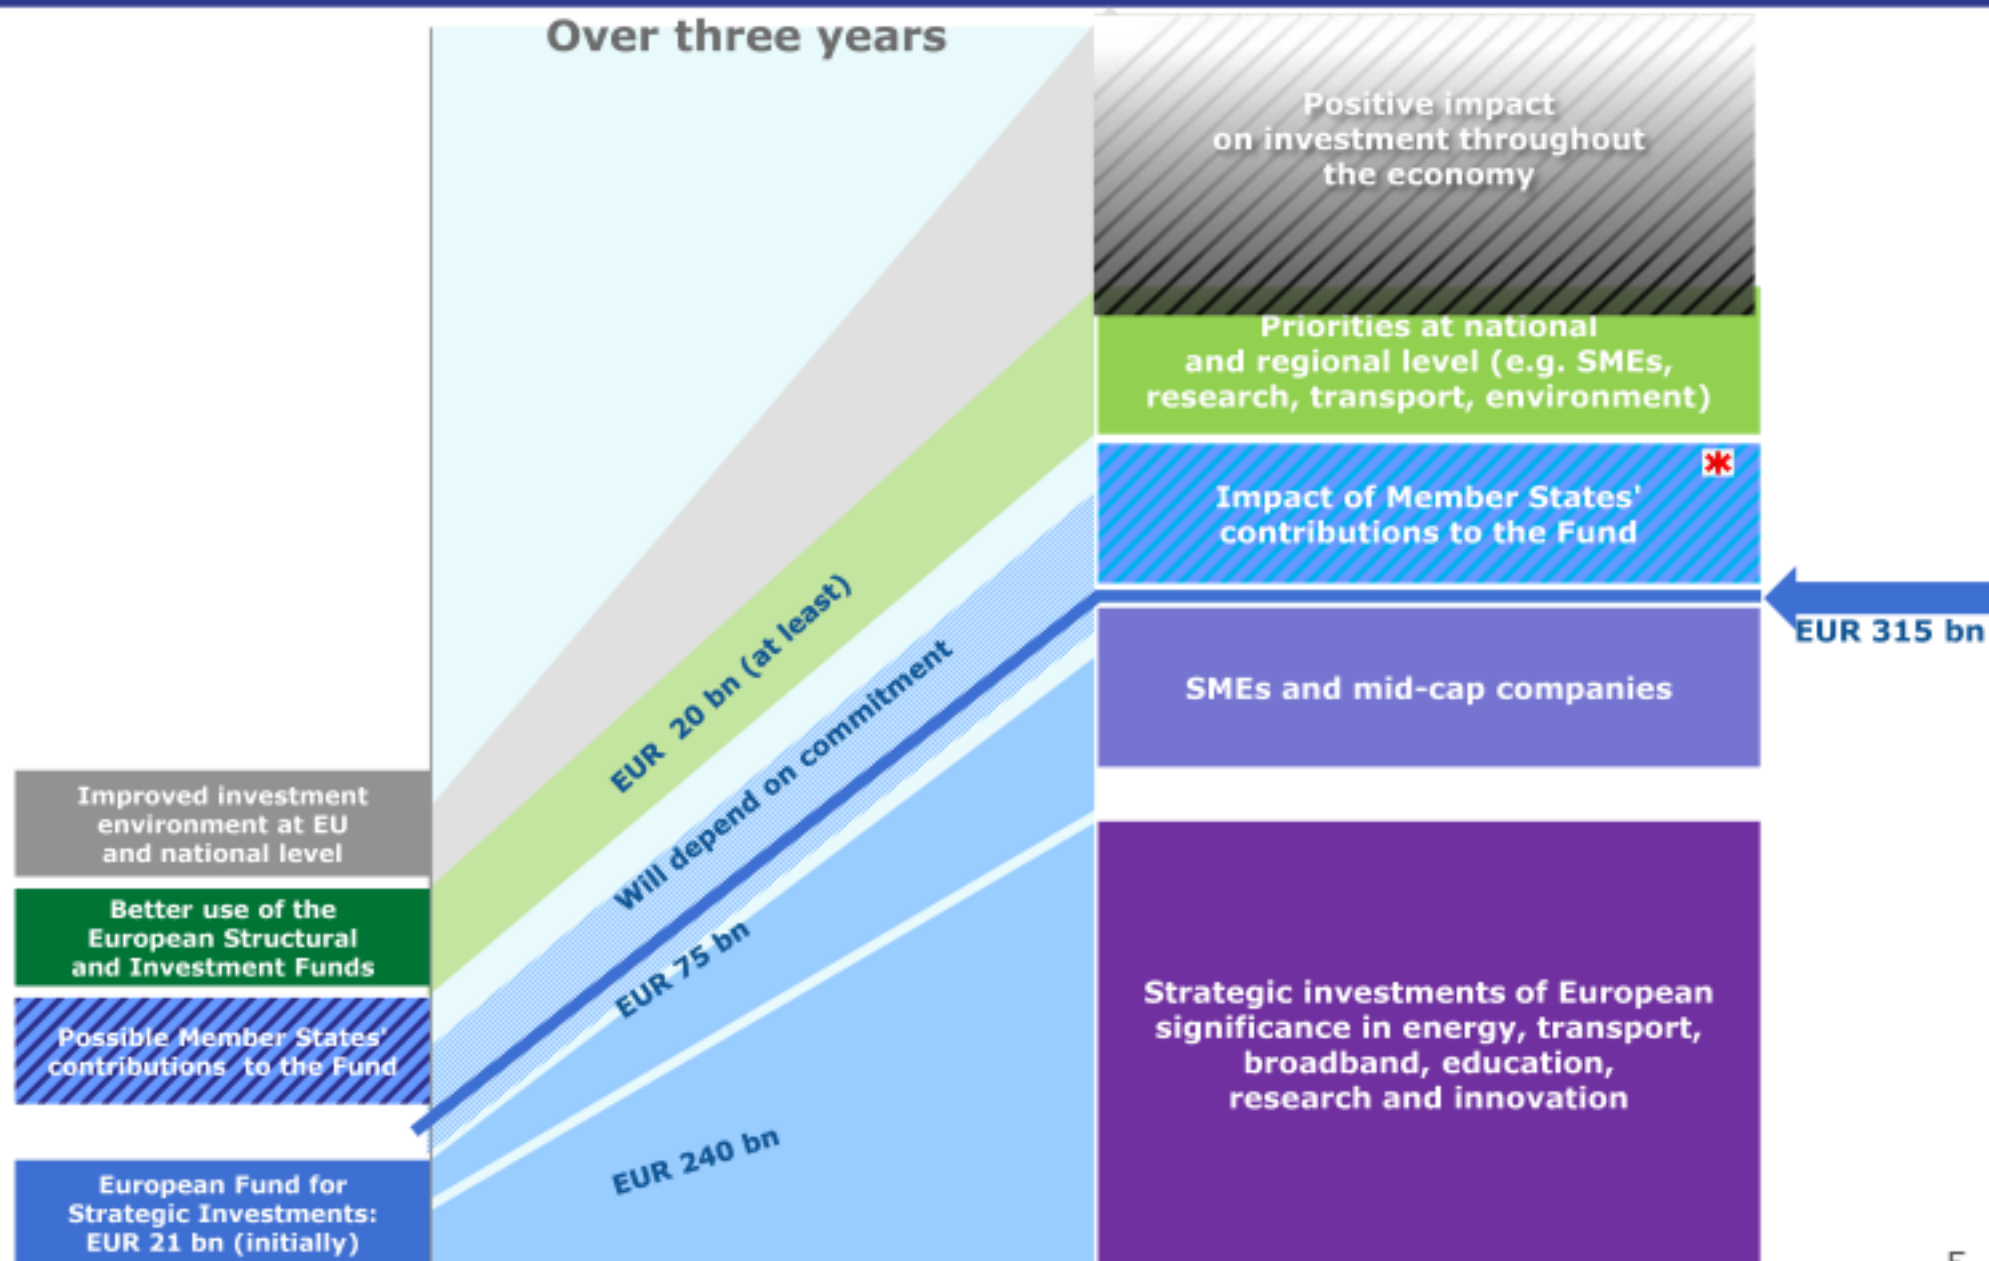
Over three years

Positive impact on investment throughout the economy

Priorities at national and regional level (e.g. SMEs, research, transport, environment)

Impact of Member States' contributions to the Fund

EUR 315 bn

SMEs and mid-cap companies

Strategic investments of European significance in energy, transport, broadband, education, research and innovation

EUR 20 bn (at least)

Will depend on commitment

EUR 75 bn

EUR 240 bn

Improved investment environment at EU and national level

Better use of the European Structural and Investment Funds

Possible Member States' contributions to the Fund

European Fund for Strategic Investments: EUR 21 bn (initially)